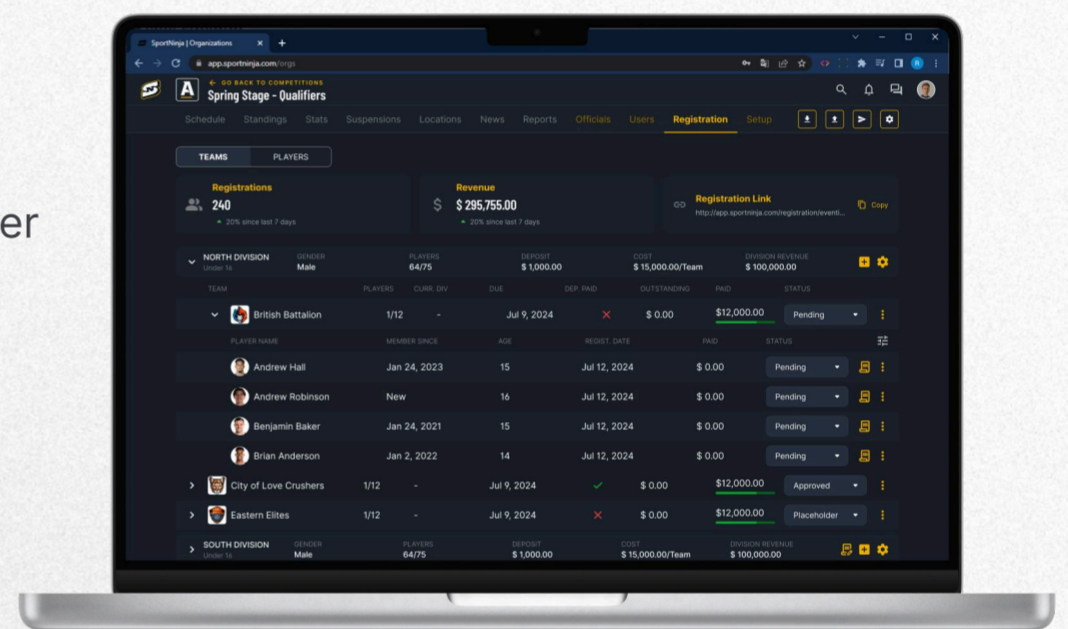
er

SportNinja | Organizations ×

app.sportninja.com/orgs

A

← GO BACK TO COMPETITIONS

Spring Stage - Qualifiers

Schedule Standings Stats Suspensions Locations News Reports Officials Users Registration Setup

TEAMS PLAYERS

Registrations
240
20% since last 7 days

Revenue
$ 295,755.00
20% since last 7 days

Registration Link
http://app.sportninja.com/registration/eventi...
Copy

NORTH DIVISION
Under 16

GENDER
Male

PLAYERS
64/75

DEPOSIT
$ 1,000.00

COST
$ 15,000.00/Team

DIVISION REVENUE
$ 100,000.00

| TEAM | PLAYERS | CURR. DIV | DUE | DEP. PAID | OUTSTANDING | PAID | STATUS |
|---|---|---|---|---|---|---|---|
| British Battalion | 1/12 | - | Jul 9, 2024 | × | $ 0.00 | $12,000.00 | Pending |

| PLAYER NAME | MEMBER SINCE | AGE | REGIST. DATE | PAID | STATUS |
|---|---|---|---|---|---|
| Andrew Hall | Jan 24, 2023 | 15 | Jul 12, 2024 | $ 0.00 | Pending |
| Andrew Robinson | New | 16 | Jul 12, 2024 | $ 0.00 | Pending |
| Benjamin Baker | Jan 24, 2021 | 15 | Jul 12, 2024 | $ 0.00 | Pending |
| Brian Anderson | Jan 2, 2022 | 14 | Jul 12, 2024 | $ 0.00 | Pending |

| City of Love Crushers | 1/12 | - | Jul 9, 2024 | ✓ | $ 0.00 | $12,000.00 | Approved |
|---|---|---|---|---|---|---|---|
| Eastern Elites | 1/12 | - | Jul 9, 2024 | × | $ 0.00 | $12,000.00 | Placeholder |

SOUTH DIVISION
Under 16

GENDER
Male

PLAYERS
64/75

DEPOSIT
$ 1,000.00

COST
$ 15,000.00/Team

DIVISION REVENUE
$ 100,000.00